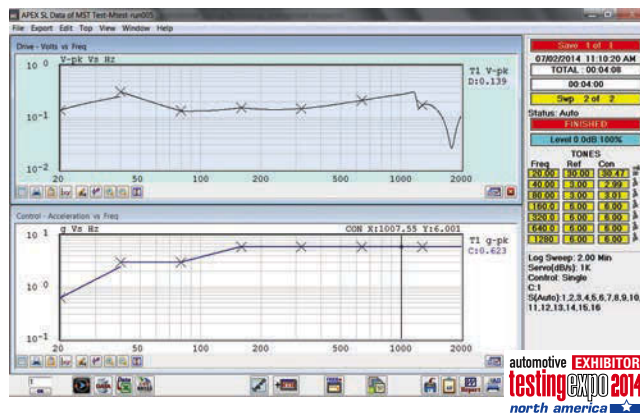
APEX SL Data of MST Test-Mtest-run005

File Export Edit Top View Window Help

Drive - Volts vs Freq

V-pk Vs Hz

T1 V-pk
D:0.139

$10^{0}$

$10^{-1}$

$10^{-2}$

20 50 100 200 500 1000 2000

Control - Acceleration vs Freq

g Vs Hz

CON X:1007.55 Y:6.001

T1 g-pk
C:0.623

$10^{1}$

$10^{0}$

$10^{-1}$

20 50 100 200 500 1000 2000

Save 1 of 1

07/02/2014 11:10:20 AM

TOTAL : 00:04:08

00:04:00

Swp 2 of 2

Status: Auto

FINISHED

Level 0.0dB 100%

TONES

| Freq | Ref | Con |
|---|---|---|
| 20.00 | 30.00 | 30.47 |
| 40.00 | 3.00 | 2.99 |
| 80.00 | 3.00 | 3.01 |
| 160.0 | 6.00 | 6.00 |
| 320.0 | 6.00 | 6.00 |
| 640.0 | 6.00 | 6.00 |
| 1280 | 6.00 | 6.00 |

Log Sweep: 2.00 Min
Servo(dB/s): 1K
Control: Single
C:1
S(Auto):1,2,3,4,5,6,7,8,9,10, 11,12,13,14,15,16

automotive EXHIBITOR
testing expo 2014
north america